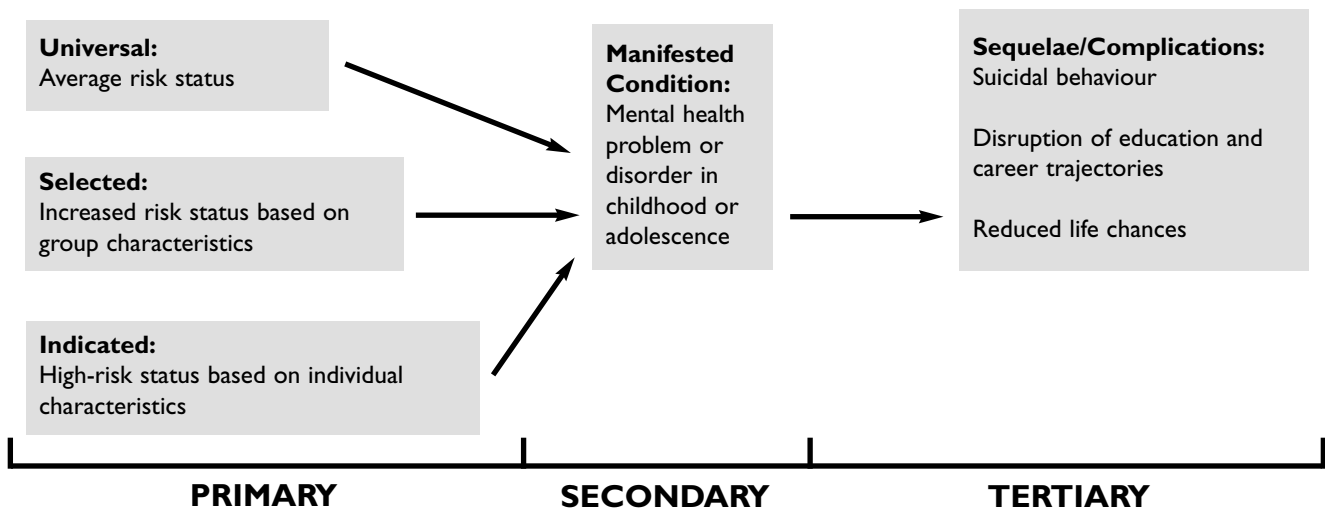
**Universal:**
Average risk status

**Selected:**
Increased risk status based on group characteristics

**Indicated:**
High-risk status based on individual characteristics

**Manifested Condition:**
Mental health problem or disorder in childhood or adolescence

**Sequelae/Complications:**
Suicidal behaviour

Disruption of education and career trajectories

Reduced life chances

PRIMARY

SECONDARY

TERTIARY